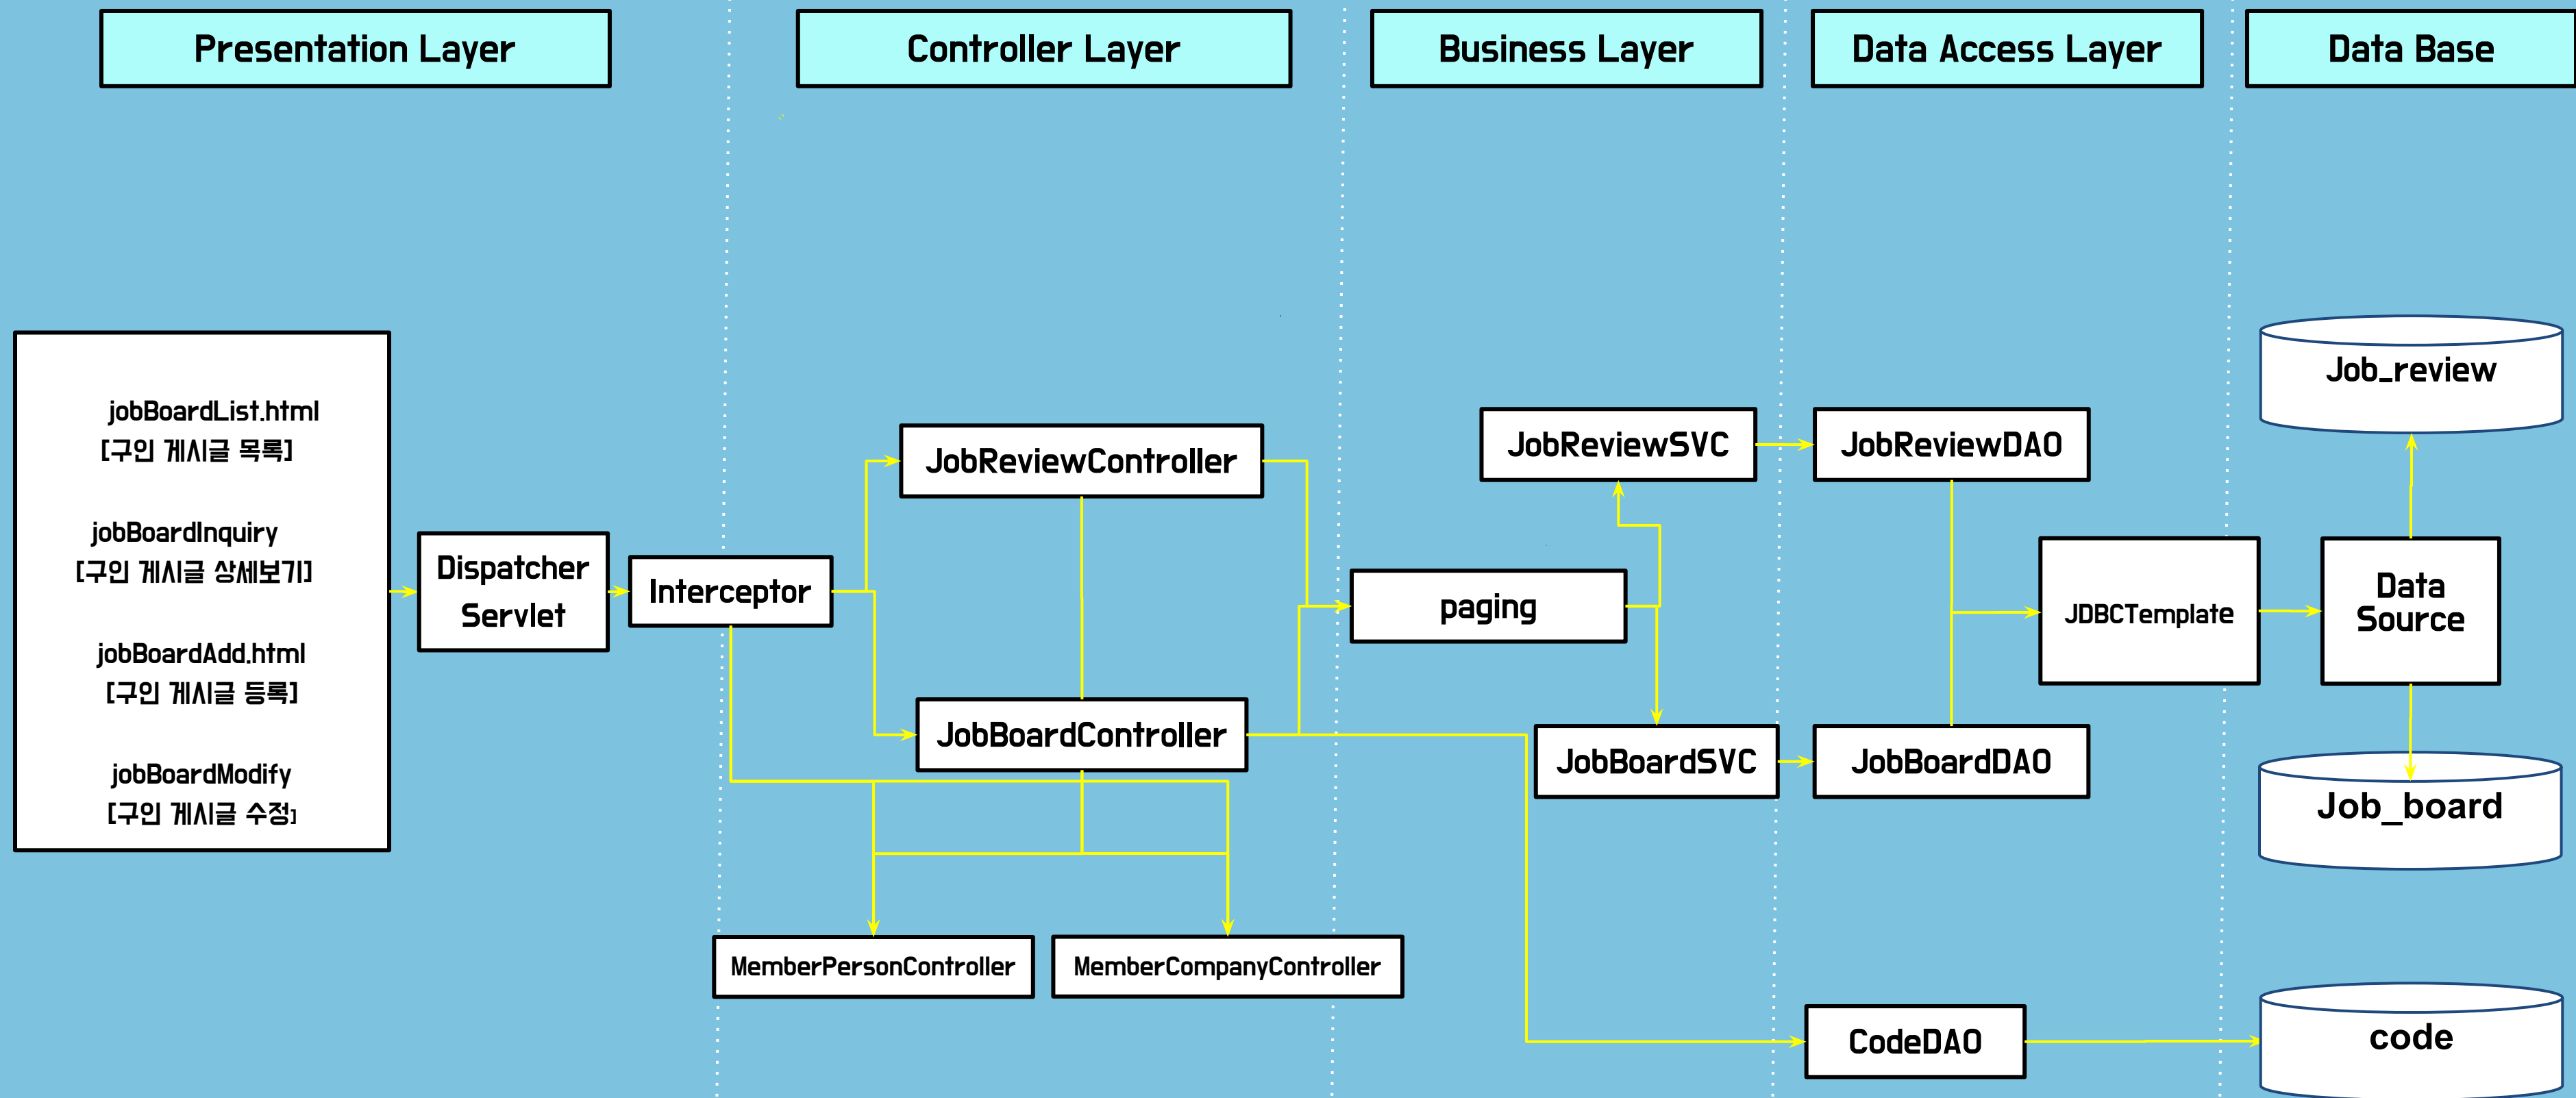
Presentation Layer

Controller Layer

Business Layer

Data Access Layer

Data Base

jobBoardList.html
[구인 게시글 목록]

jobBoardInquiry
[구인 게시글 상세보기]

jobBoardAdd.html
[구인 게시글 등록]

jobBoardModify
[구인 게시글 수정]

Dispatcher Servlet

Interceptor

JobReviewController

JobBoardController

MemberPersonController

MemberCompanyController

paging

JobReviewSVC

JobBoardSVC

JobReviewDAO

JobBoardDAO

CodeDAO

JDBCTemplate

Data Source

Job_review

Job_board

code